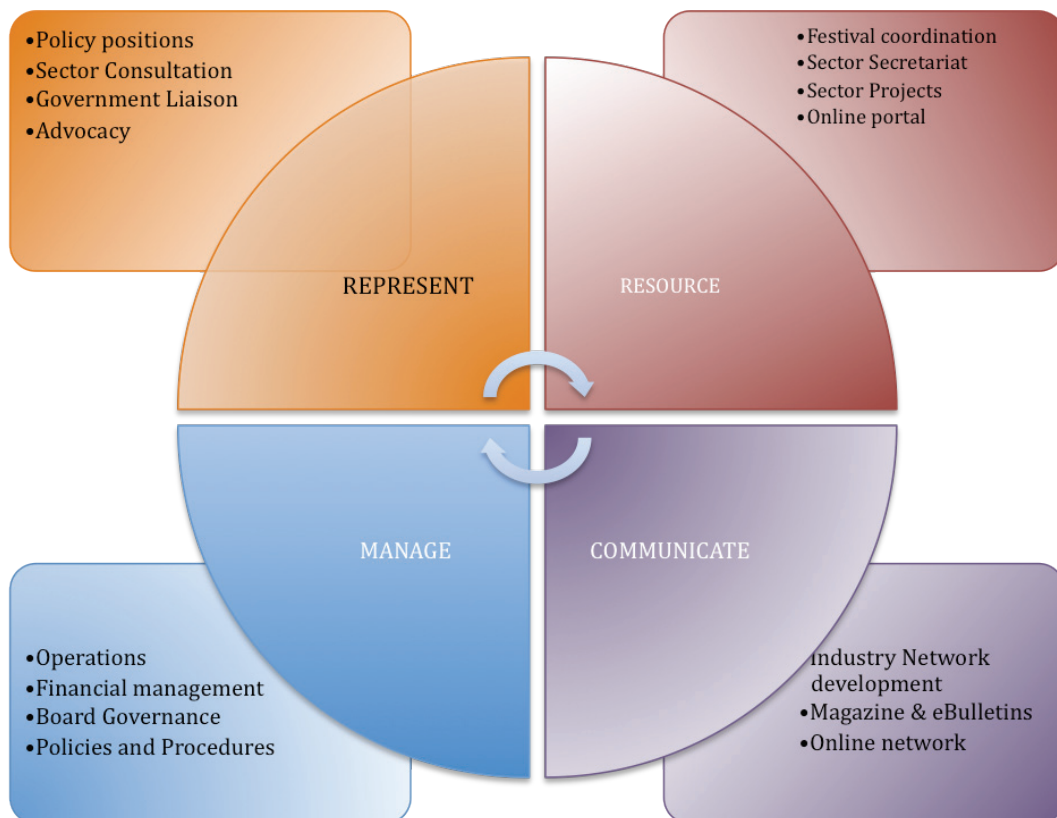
•Policy positions
•Sector Consultation
•Government Liaison
•Advocacy

•Festival coordination
•Sector Secretariat
•Sector Projects
•Online portal

REPRESENT

RESOURCE

MANAGE

COMMUNICATE

•Operations
•Financial management
•Board Governance
•Policies and Procedures

Industry Network development
•Magazine & eBulletins
•Online network